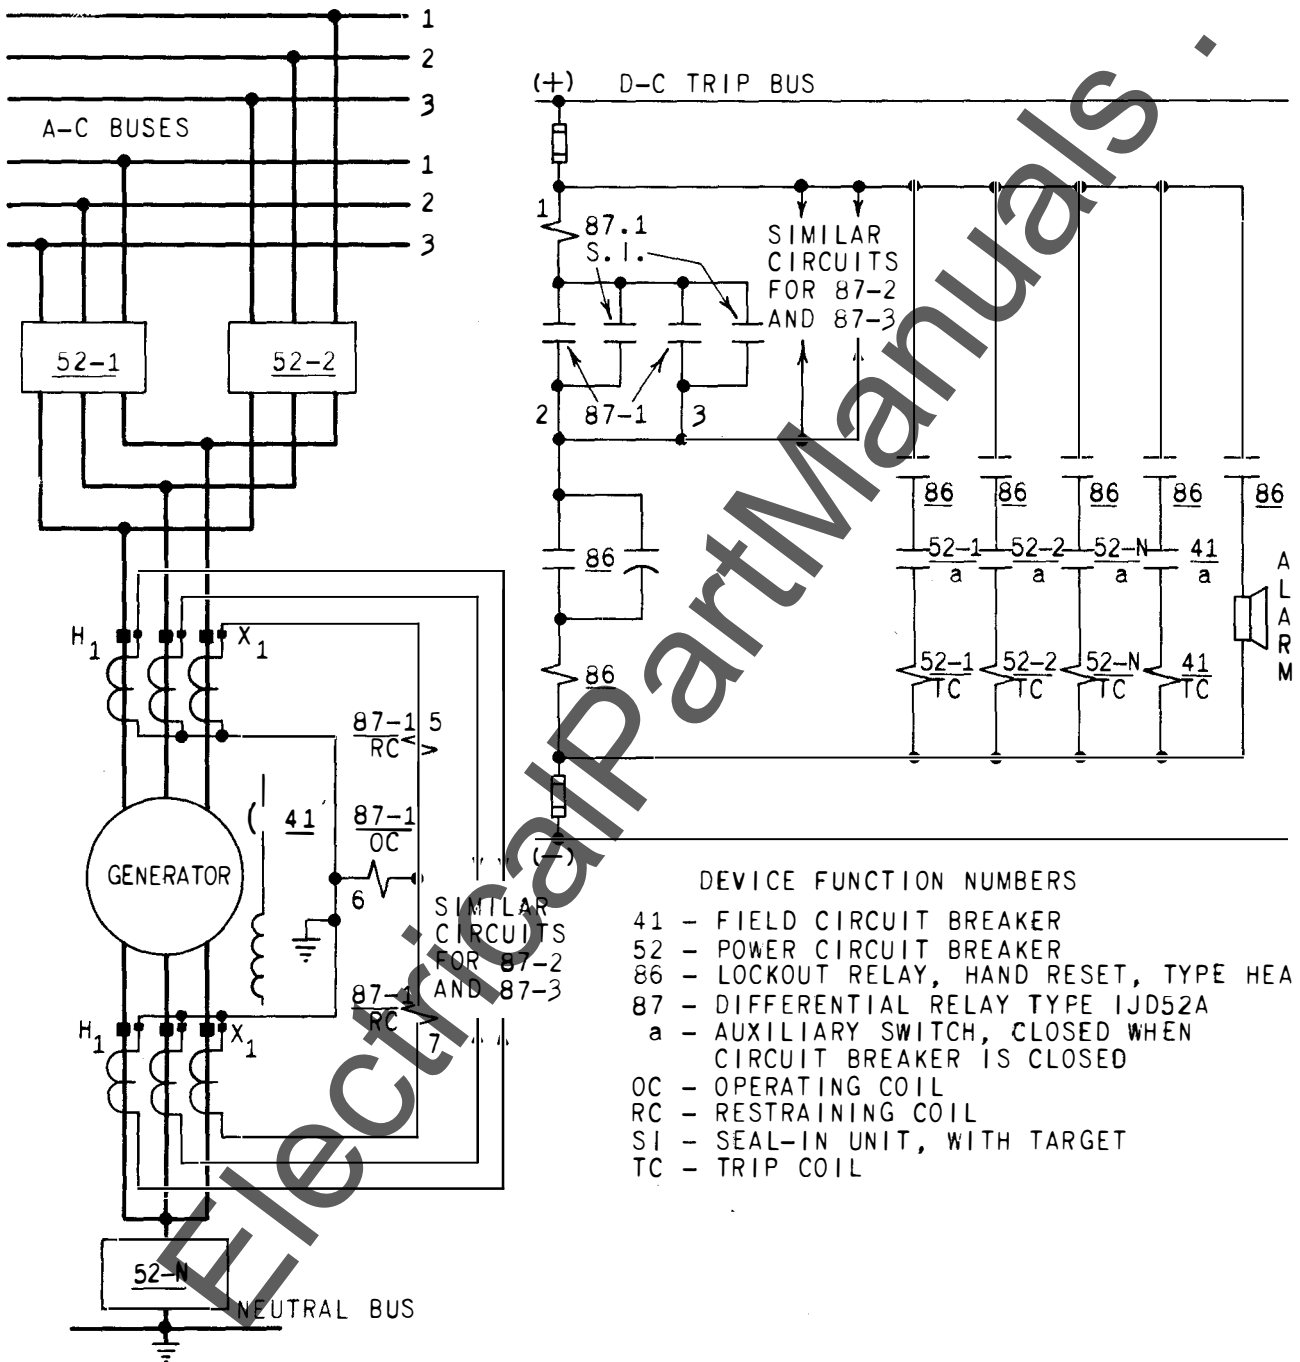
1
2
3
A-C BUSES
1
2
3

52-1
52-2

$H_1$
$X_1$

87-1 5
RC

41

87-1
OC

GENERATOR

6

SIMILAR CIRCUITS FOR 87-2 AND 87-3

87-1
RC
7

$H_1$
$X_1$

52-N
NEUTRAL BUS

(+) D-C TRIP BUS

1
87.1
S.I.

SIMILAR CIRCUITS FOR 87-2 AND 87-3

2 87-1 3

86

86

86 86 86 86 86

52-1 a 52-2 a 52-N a 41 a

52-1 TC 52-2 TC 52-N TC 41 TC

ALARM

(-)

DEVICE FUNCTION NUMBERS
41 - FIELD CIRCUIT BREAKER
52 - POWER CIRCUIT BREAKER
86 - LOCKOUT RELAY, HAND RESET, TYPE HEA
87 - DIFFERENTIAL RELAY TYPE IJD52A
a - AUXILIARY SWITCH, CLOSED WHEN CIRCUIT BREAKER IS CLOSED
OC - OPERATING COIL
RC - RESTRAINING COIL
SI - SEAL-IN UNIT, WITH TARGET
TC - TRIP COIL

ElectricalPartManuals.